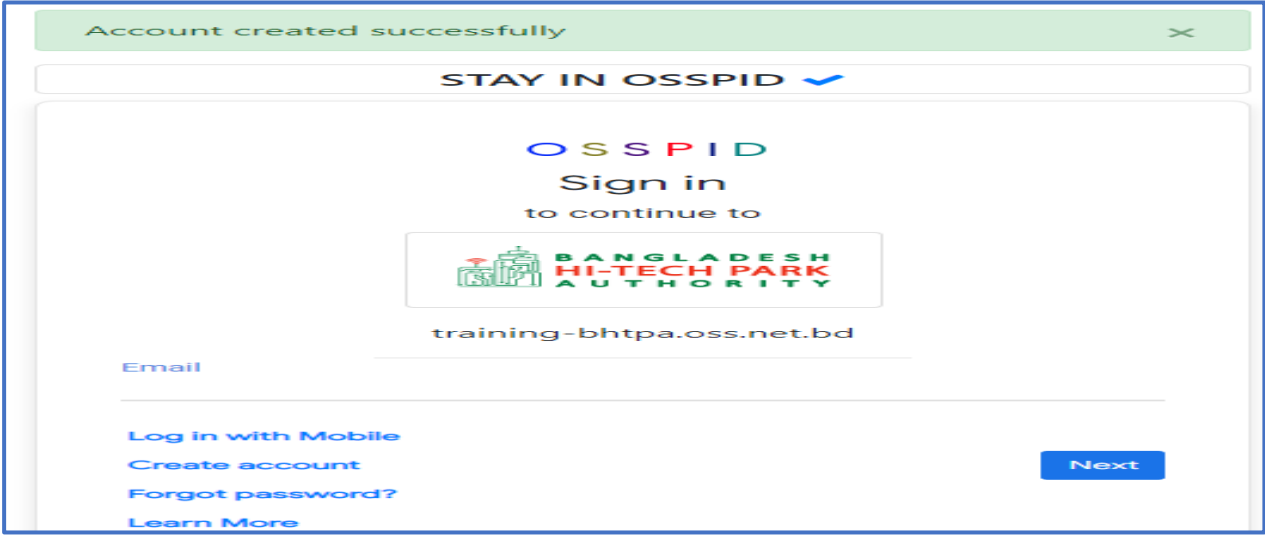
Account created successfully

STAY IN OSSPID

OSSPID
Sign in
to continue to

BANGLADESH
HI-TECH PARK
AUTHORITY

training-bhtpa.oss.net.bd

Email

Log in with Mobile
Create account
Forgot password?
Learn More

Next